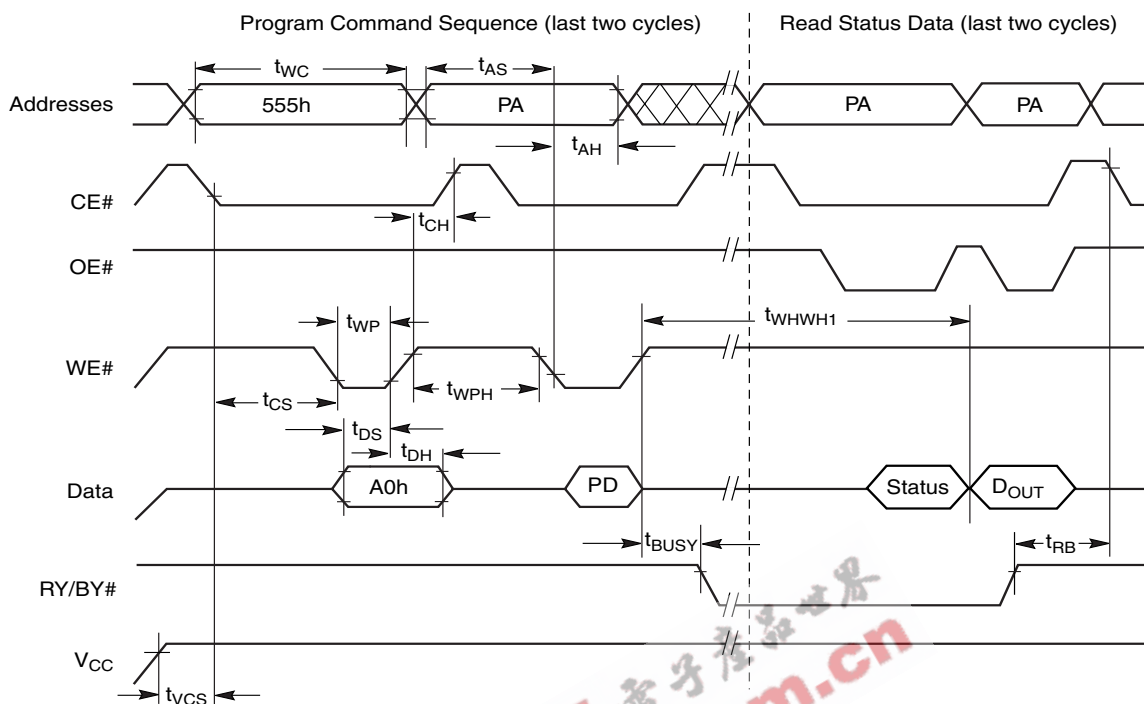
Program Command Sequence (last two cycles)

Read Status Data (last two cycles)

$t_{WC}$

$t_{AS}$

Addresses

555h

PA

PA

PA

$t_{AH}$

CE#

$t_{CH}$

OE#

$t_{WP}$

$t_{WHWH1}$

WE#

$t_{WPH}$

$t_{CS}$

$t_{DS}$

$t_{DH}$

Data

A0h

PD

Status

$D_{OUT}$

$t_{BUSY}$

$t_{RB}$

RY/BY#

$V_{CC}$

$t_{VCS}$

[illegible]m.cn